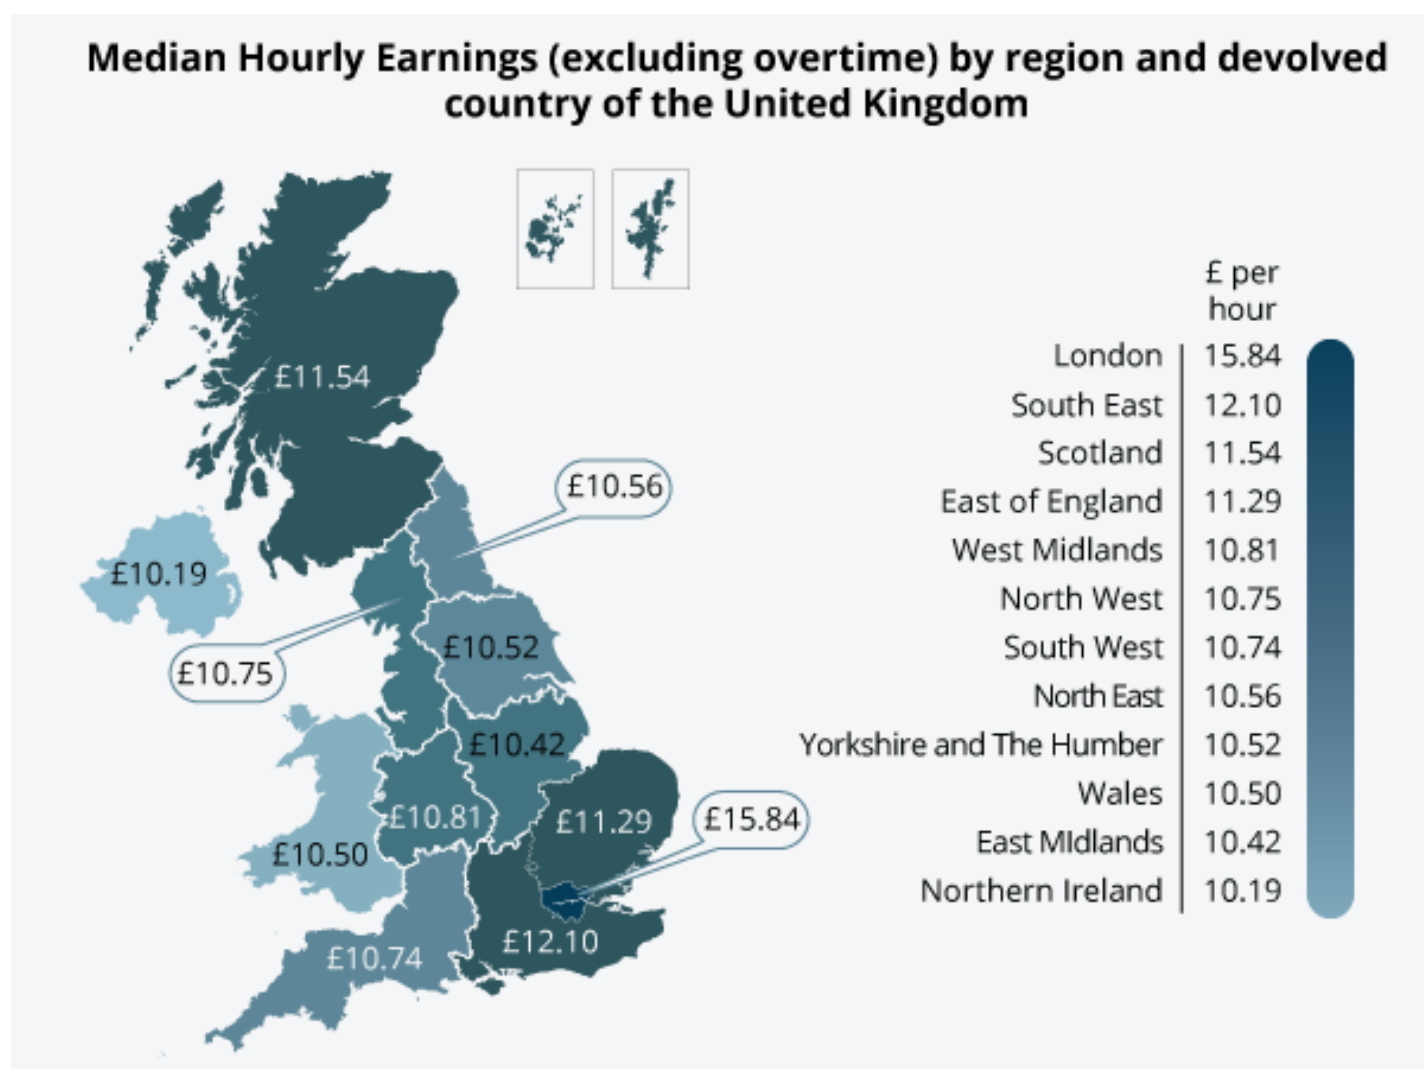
Median Hourly Earnings (excluding overtime) by region and devolved country of the United Kingdom

£11.54
£10.56
£10.19
£10.75
£10.52
£10.42
£10.81
£11.29
£15.84
£10.50
£12.10
£10.74

£ per hour

| | |
|---|---|
| London | 15.84 |
| South East | 12.10 |
| Scotland | 11.54 |
| East of England | 11.29 |
| West Midlands | 10.81 |
| North West | 10.75 |
| South West | 10.74 |
| North East | 10.56 |
| Yorkshire and The Humber | 10.52 |
| Wales | 10.50 |
| East MIdlands | 10.42 |
| Northern Ireland | 10.19 |